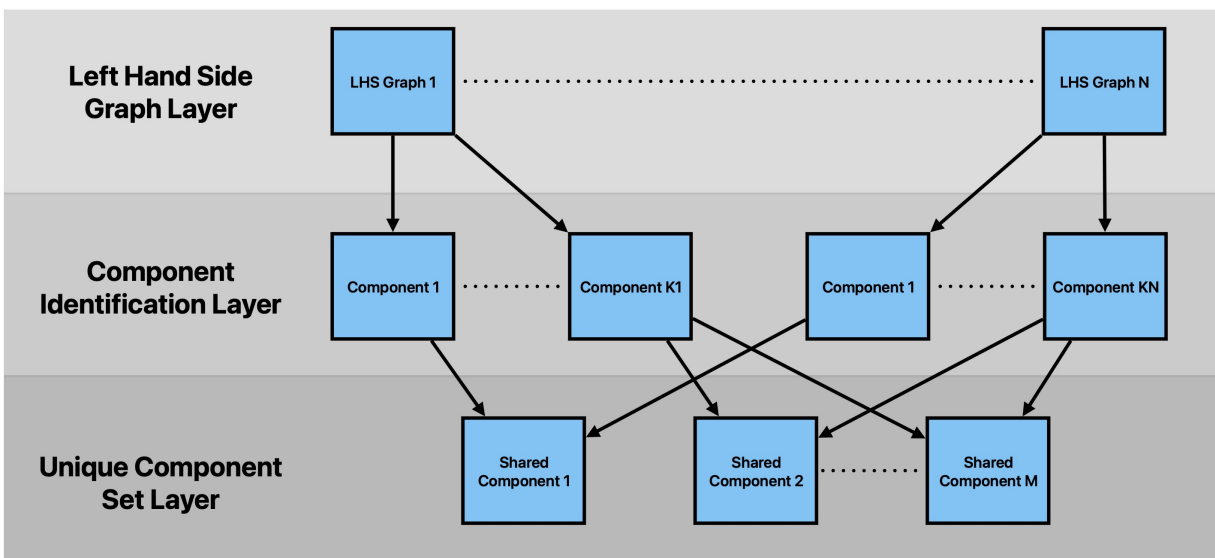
Left Hand Side Graph Layer

LHS Graph 1

LHS Graph N

Component Identification Layer

Component 1

Component K1

Component 1

Component KN

Unique Component Set Layer

Shared Component 1

Shared Component 2

Shared Component M